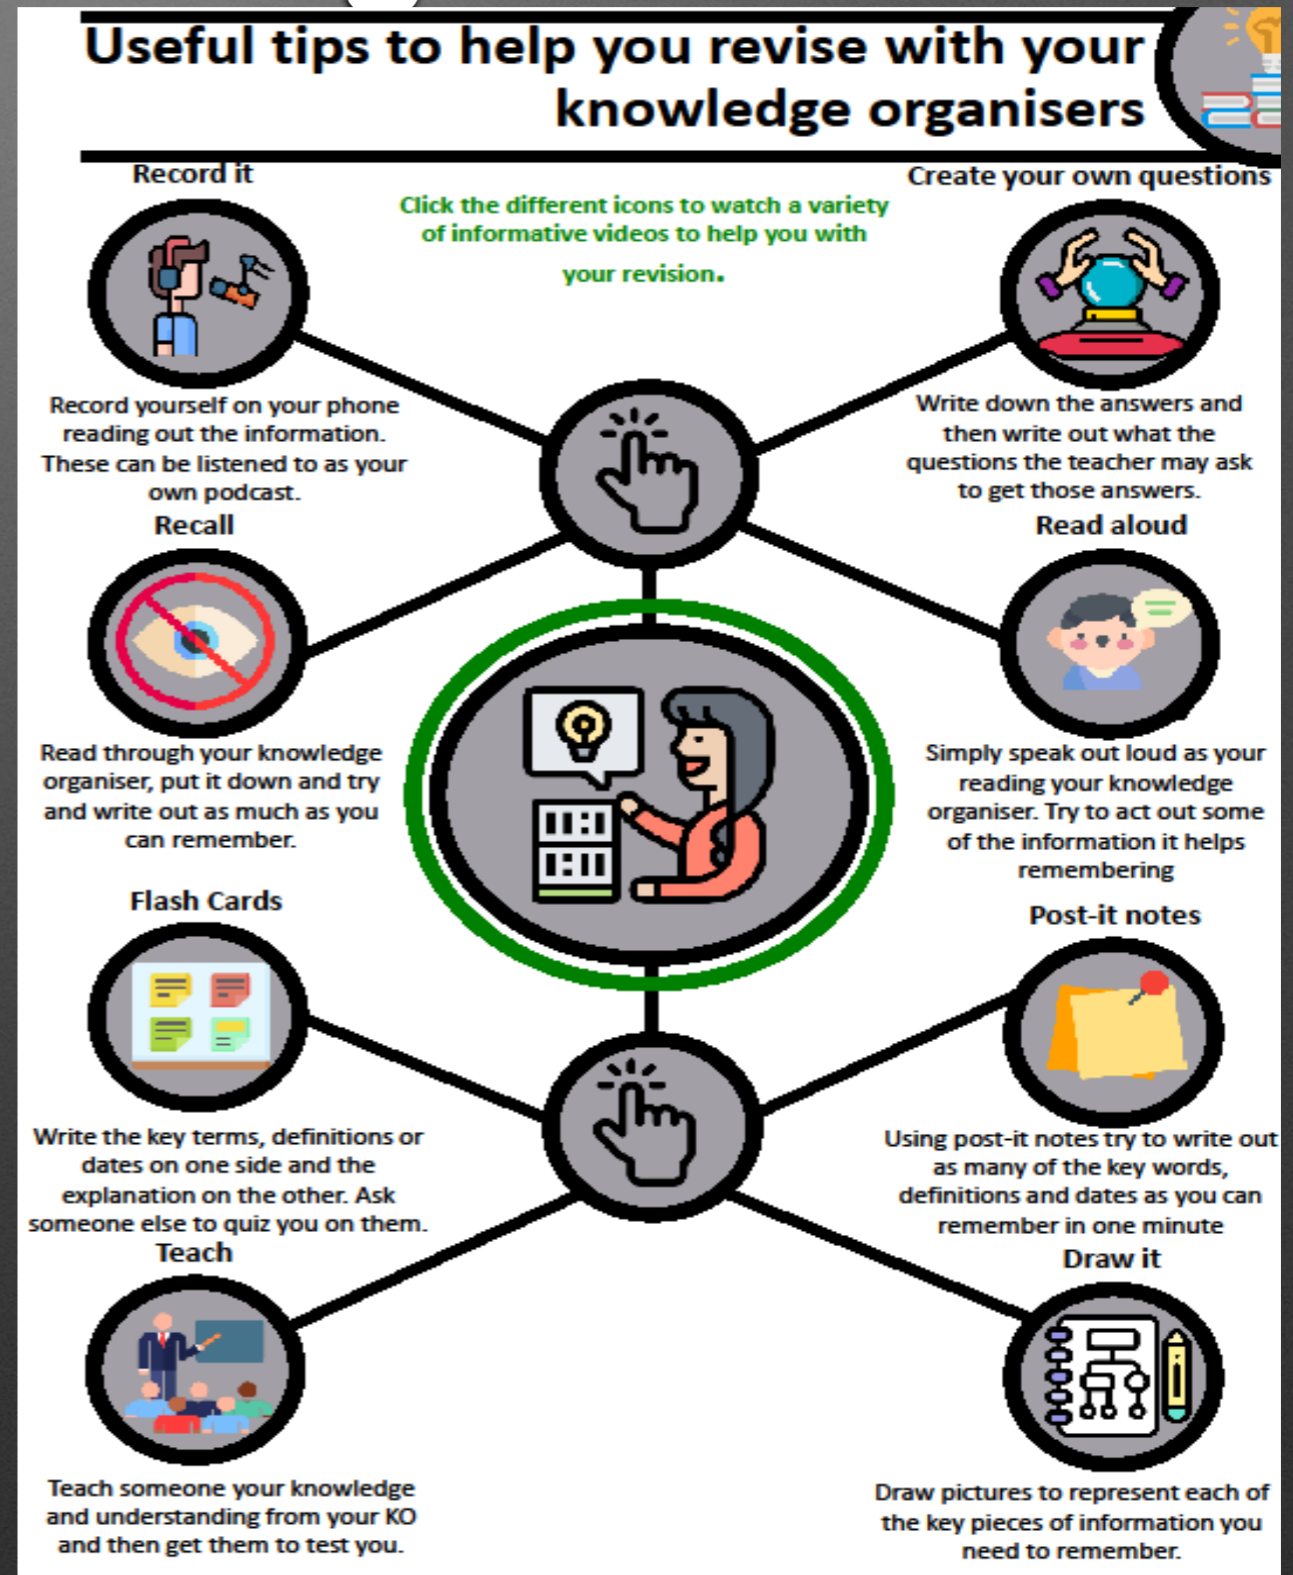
Useful tips to help you revise with your knowledge organisers

Record it

Click the different icons to watch a variety of informative videos to help you with your revision.

Create your own questions

Record yourself on your phone reading out the information. These can be listened to as your own podcast.

Write down the answers and then write out what the questions the teacher may ask to get those answers.

Recall

Read aloud

Read through your knowledge organiser, put it down and try and write out as much as you can remember.

Simply speak out loud as your reading your knowledge organiser. Try to act out some of the information it helps remembering

Flash Cards

Post-it notes

Write the key terms, definitions or dates on one side and the explanation on the other. Ask someone else to quiz you on them.

Using post-it notes try to write out as many of the key words, definitions and dates as you can remember in one minute

Teach

Draw it

Teach someone your knowledge and understanding from your KO and then get them to test you.

Draw pictures to represent each of the key pieces of information you need to remember.